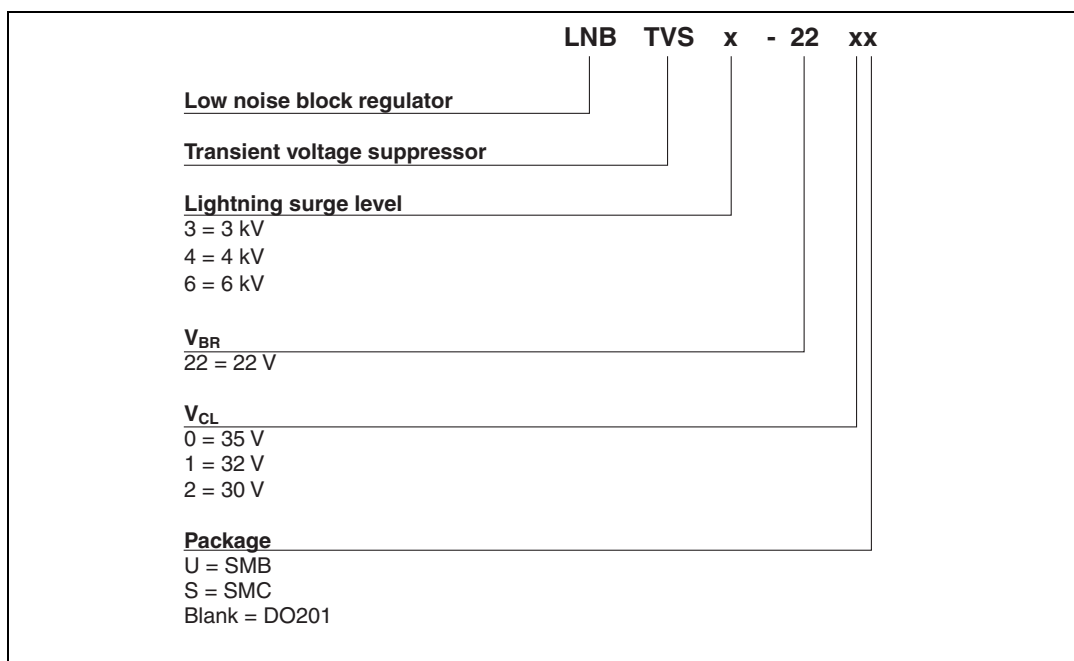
LNB TVS x - 22 xx

Low noise block regulator

Transient voltage suppressor

Lightning surge level
3 = 3 kV
4 = 4 kV
6 = 6 kV

$V_{BR}$
22 = 22 V

$V_{CL}$
0 = 35 V
1 = 32 V
2 = 30 V

Package
U = SMB
S = SMC
Blank = DO201